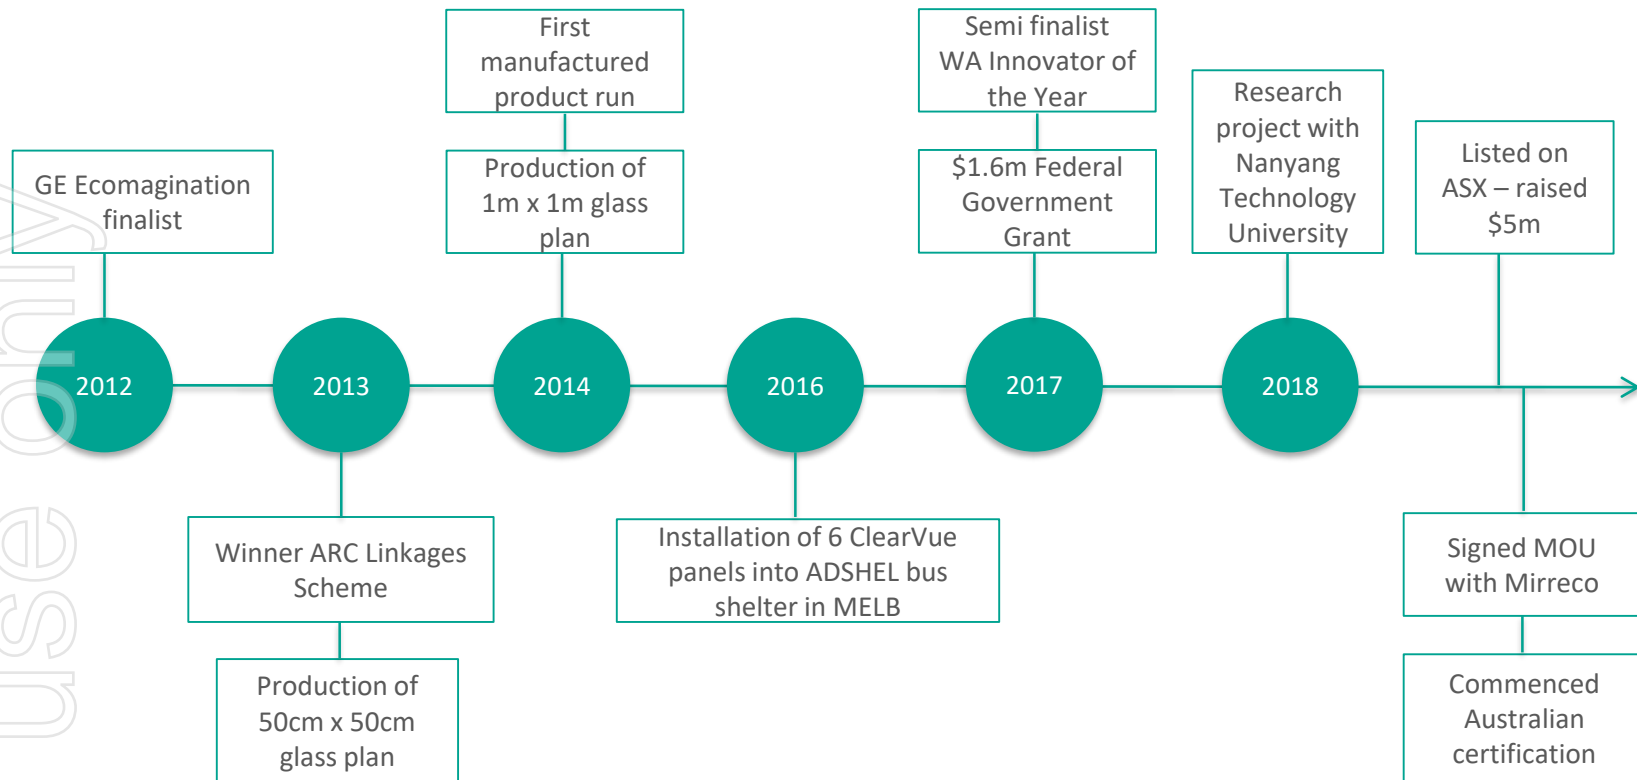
First manufactured product run

Semi finalist WA Innovator of the Year

Research project with Nanyang Technology University

GE Ecomagination finalist

Production of 1m x 1m glass plan

$1.6m Federal Government Grant

Listed on ASX – raised $5m

2012

2013

2014

2016

2017

2018

Winner ARC Linkages Scheme

Installation of 6 ClearVue panels into ADSHEL bus shelter in MELB

Signed MOU with Mirreco

Production of 50cm x 50cm glass plan

Commenced Australian certification

use only